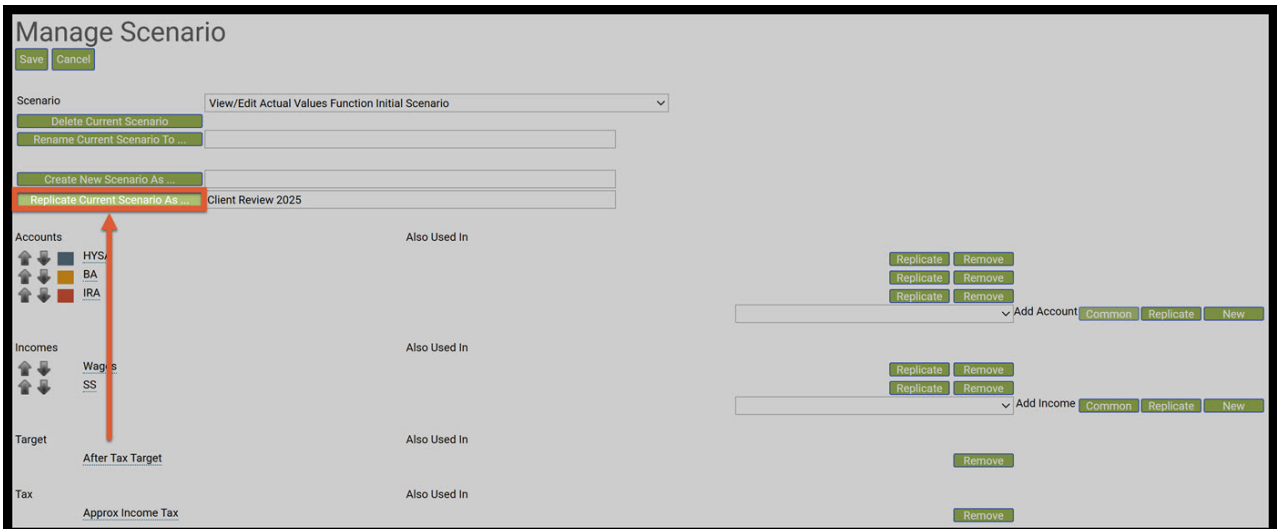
Manage Scenario

Save Cancel

Scenario
View/Edit Actual Values Function Initial Scenario
Delete Current Scenario
Rename Current Scenario To ...

Create New Scenario As ...
Replicate Current Scenario As ...
Client Review 2025

Accounts
Also Used In
HYSA
Replicate Remove
BA
Replicate Remove
IRA
Replicate Remove
Add Account Common Replicate New

Incomes
Also Used In
Wages
Replicate Remove
SS
Replicate Remove
Add Income Common Replicate New

Target
Also Used In
After Tax Target
Remove

Tax
Also Used In
Approx Income Tax
Remove